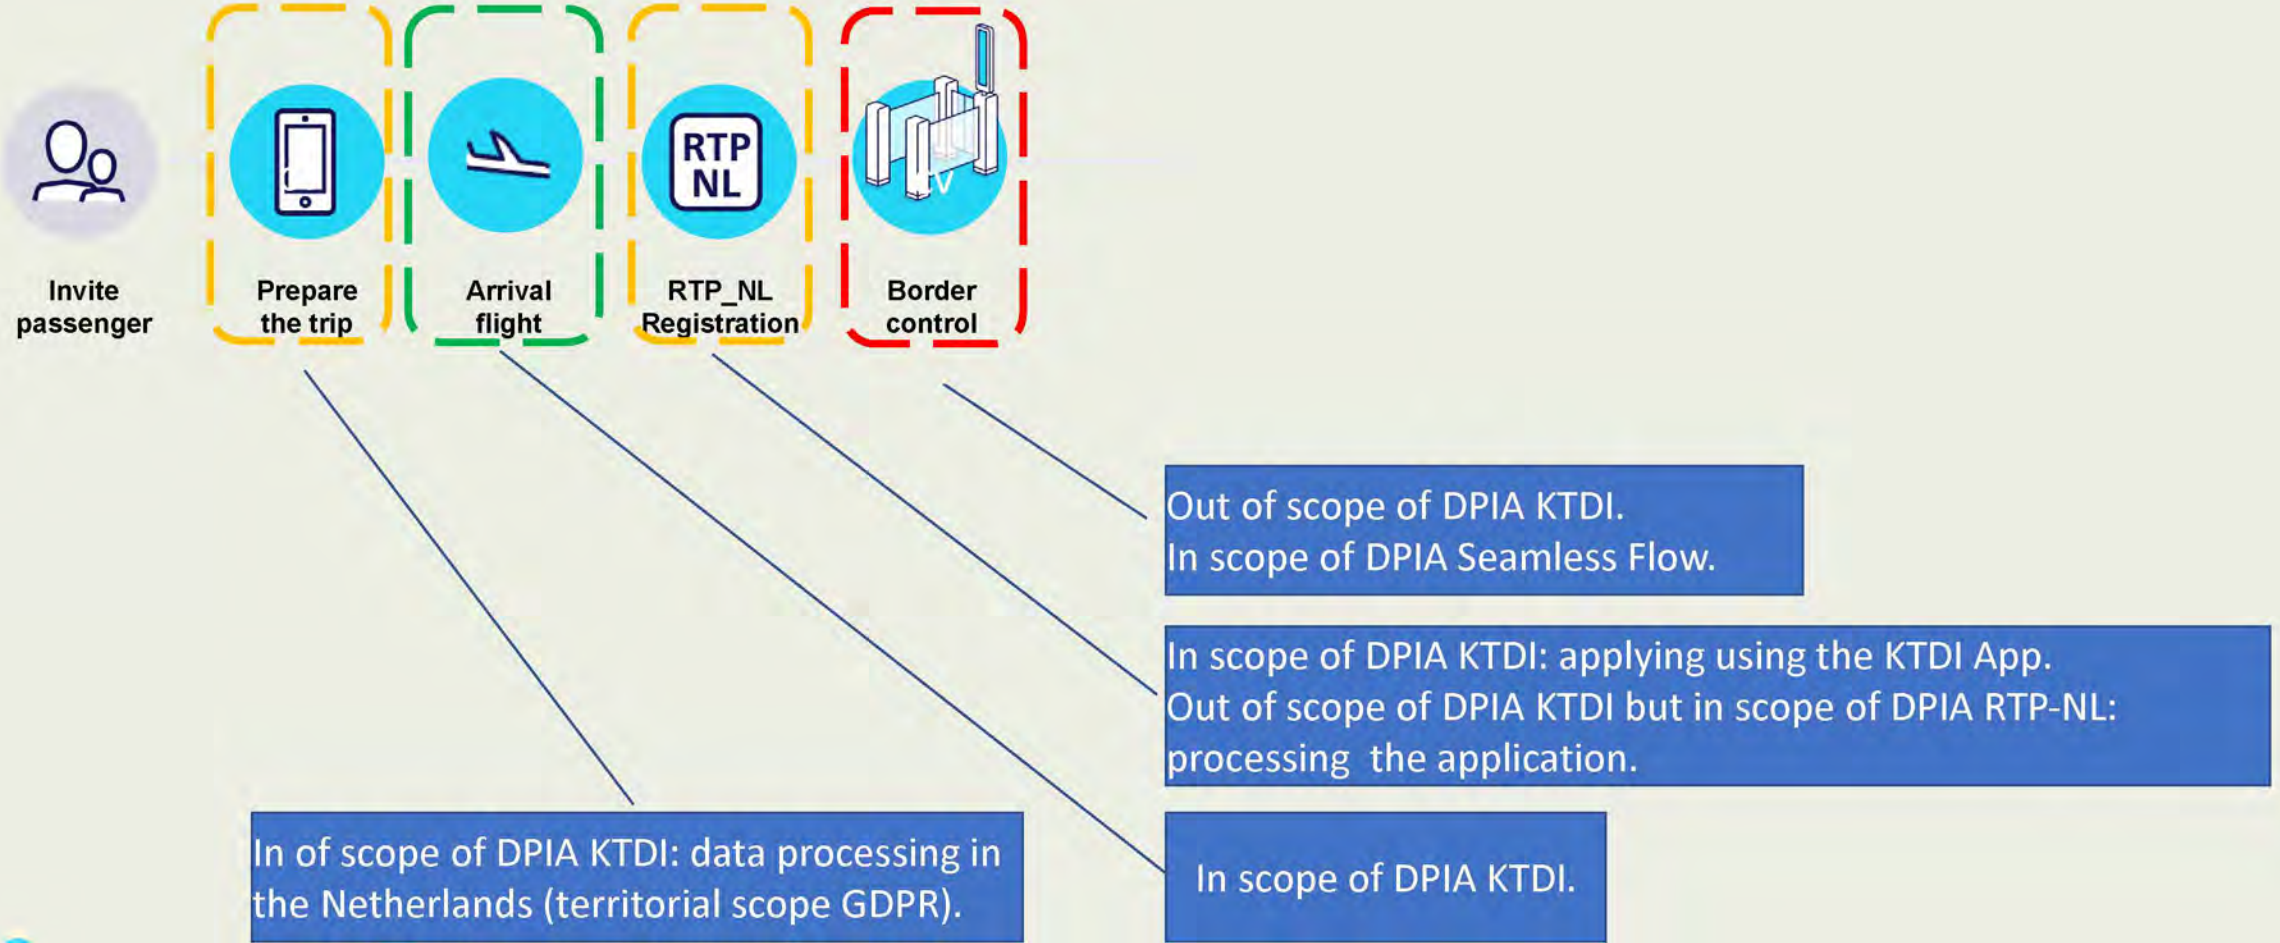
RTP NL

Invite passenger

Prepare the trip

Arrival flight

RTP_NL Registration

Border control

Out of scope of DPIA KTDI.
In scope of DPIA Seamless Flow.

In scope of DPIA KTDI: applying using the KTDI App.
Out of scope of DPIA KTDI but in scope of DPIA RTP-NL: processing the application.

In of scope of DPIA KTDI: data processing in the Netherlands (territorial scope GDPR).

In scope of DPIA KTDI.